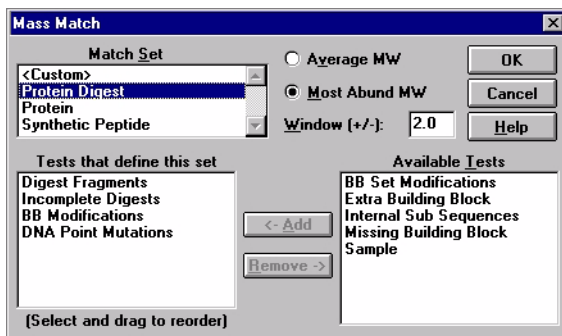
Mass Match

Match Set
<Custom>
Protein Digest
Protein
Synthetic Peptide

Average MW
Most Abund MW
Window (+/-): 2.0

OK
Cancel
Help

Tests that define this set
Digest Fragments
Incomplete Digests
BB Modifications
DNA Point Mutations

<- Add
Remove ->

Available Tests
BB Set Modifications
Extra Building Block
Internal Sub Sequences
Missing Building Block
Sample

(Select and drag to reorder)